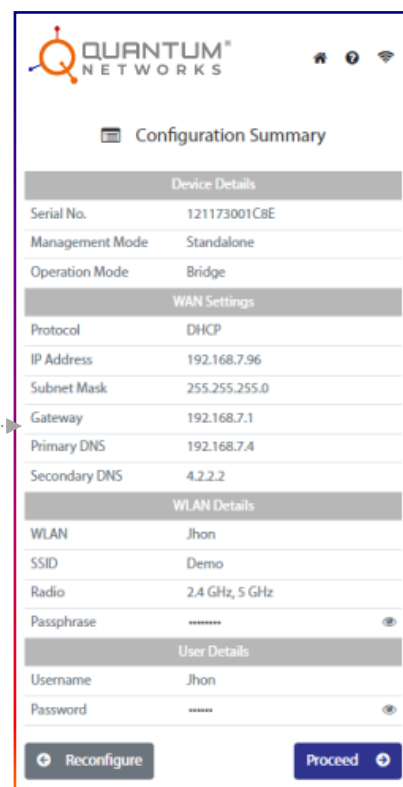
QUANTUM®
NETWORKS

Configuration Summary

| Device Details | |
|---|---|
| Serial No. | 121173001C8E |
| Management Mode | Standalone |
| Operation Mode | Bridge |

| WAN Settings | |
|---|---|
| Protocol | DHCP |
| IP Address | 192.168.7.96 |
| Subnet Mask | 255.255.255.0 |
| Gateway | 192.168.7.1 |
| Primary DNS | 192.168.7.4 |
| Secondary DNS | 4.2.2.2 |

| WLAN Details | |
|---|---|
| WLAN | Jhon |
| SSID | Demo |
| Radio | 2.4 GHz, 5 GHz |
| Passphrase | •••••••• |

| User Details | |
|---|---|
| Username | Jhon |
| Password | •••••• |

Reconfigure

Proceed